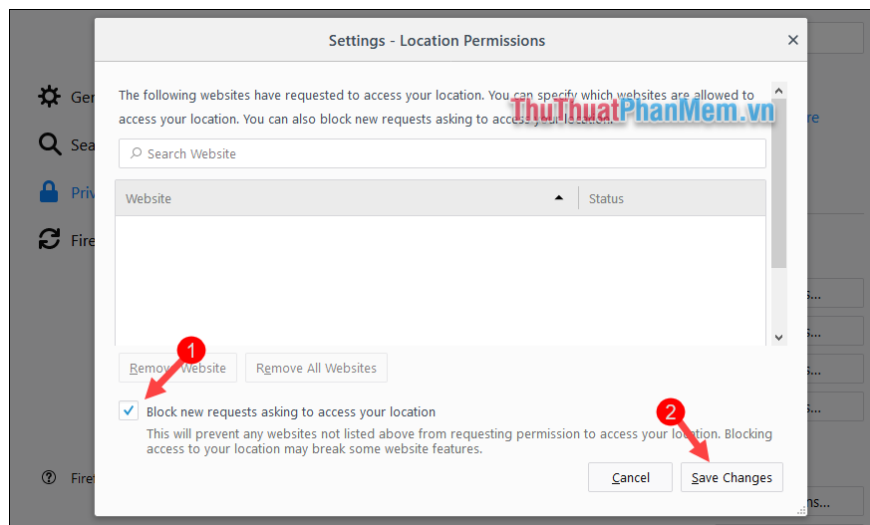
Settings - Location Permissions

×

Gen

Sea

Priv

Fire

Fire

The following websites have requested to access your location. You can specify which websites are allowed to access your location. You can also block new requests asking to access your location.

ThuThuatPhanMem.vn

re

Search Website

| Website | Status |
|---|---|
| | |

Remove Website

Remove All Websites

1

Block new requests asking to access your location

This will prevent any websites not listed above from requesting permission to access your location. Blocking access to your location may break some website features.

2

Cancel

Save Changes